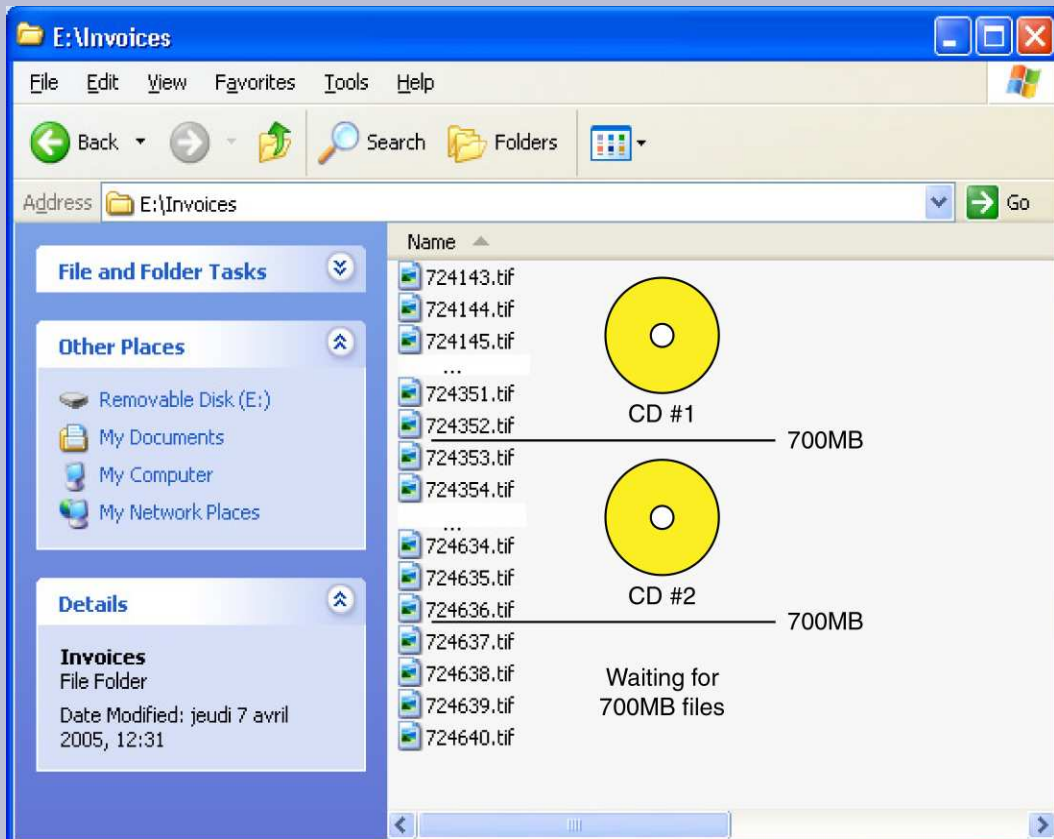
E:\Invoices

File Edit View Favorites Tools Help

Back Search Folders

Address E:\Invoices Go

File and Folder Tasks

Other Places

Removable Disk (E:)
My Documents
My Computer
My Network Places

Details

Invoices
File Folder
Date Modified: jeudi 7 avril 2005, 12:31

Name

724143.tif
724144.tif
724145.tif
...
724351.tif
724352.tif
724353.tif
724354.tif
...
724634.tif
724635.tif
724636.tif
724637.tif
724638.tif
724639.tif
724640.tif

CD #1

700MB

CD #2

700MB

Waiting for 700MB files